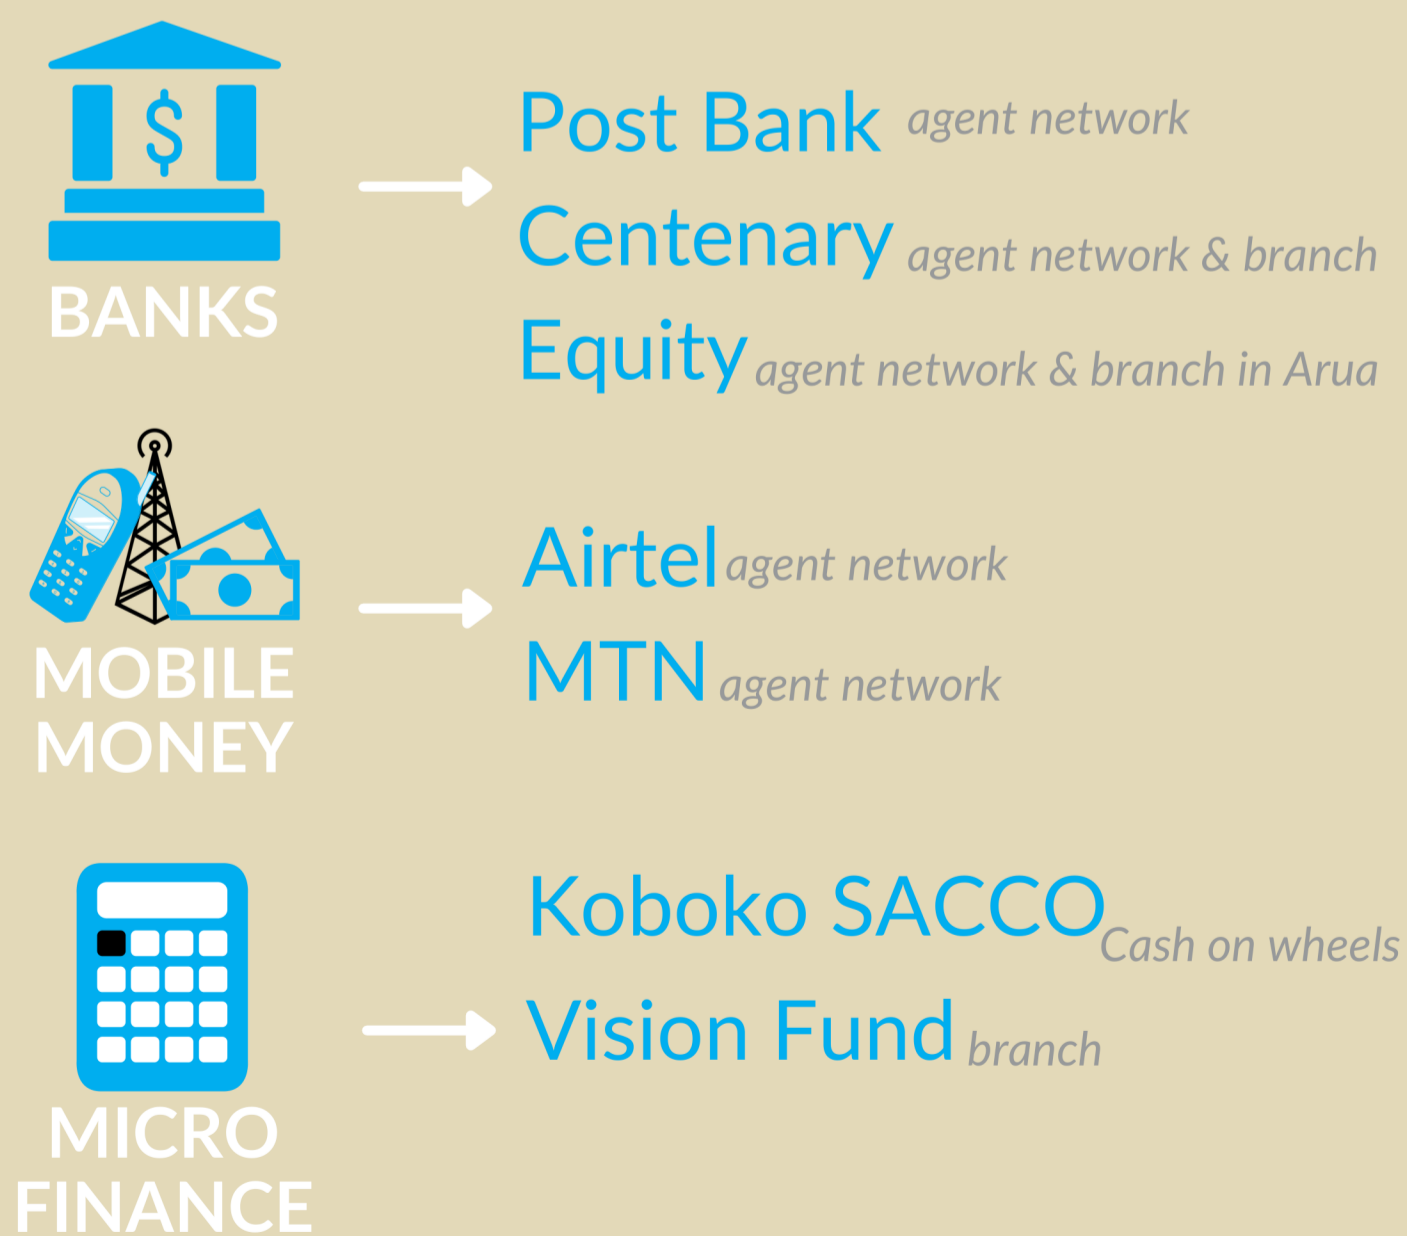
$

BANKS

Post Bank agent network

Centenary agent network & branch

Equity agent network & branch in Arua

MOBILE MONEY

Airtel agent network

MTN agent network

MICRO FINANCE

Koboko SACCO Cash on wheels

Vision Fund branch